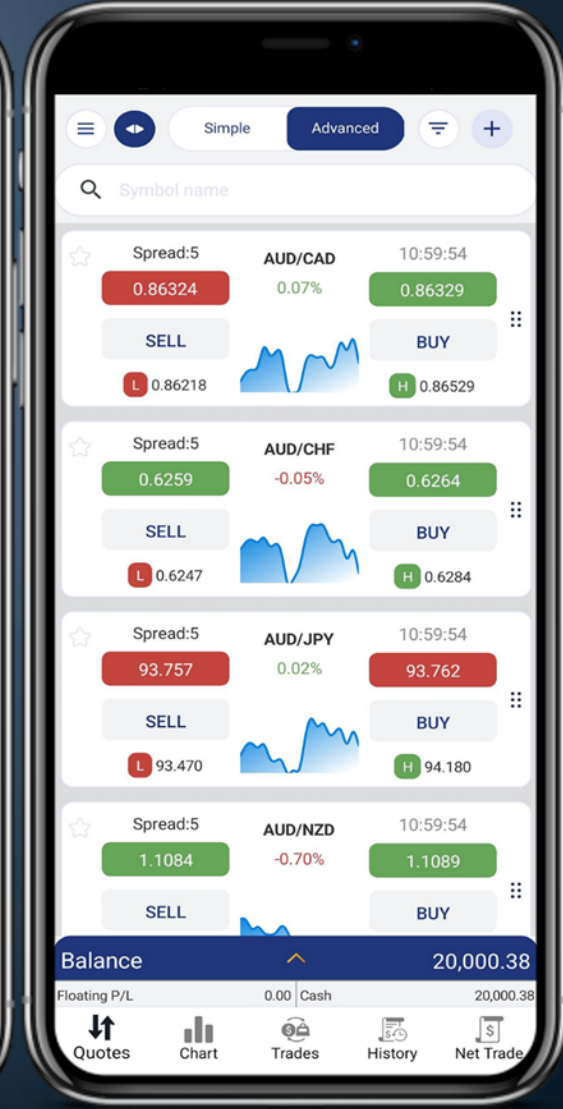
Simple Advanced

Symbol name

Spread:5
AUD/CAD
10:59:54
0.86324
0.07%
0.86329
SELL
BUY
L 0.86218
H 0.86529

Spread:5
AUD/CHF
10:59:54
0.6259
-0.05%
0.6264
SELL
BUY
L 0.6247
H 0.6284

Spread:5
AUD/JPY
10:59:54
93.757
0.02%
93.762
SELL
BUY
L 93.470
H 94.180

Spread:5
AUD/NZD
10:59:54
1.1084
-0.70%
1.1089
SELL
BUY

Balance 20,000.38
Floating P/L 0.00 | Cash 20,000.38

Quotes Chart Trades History Net Trade